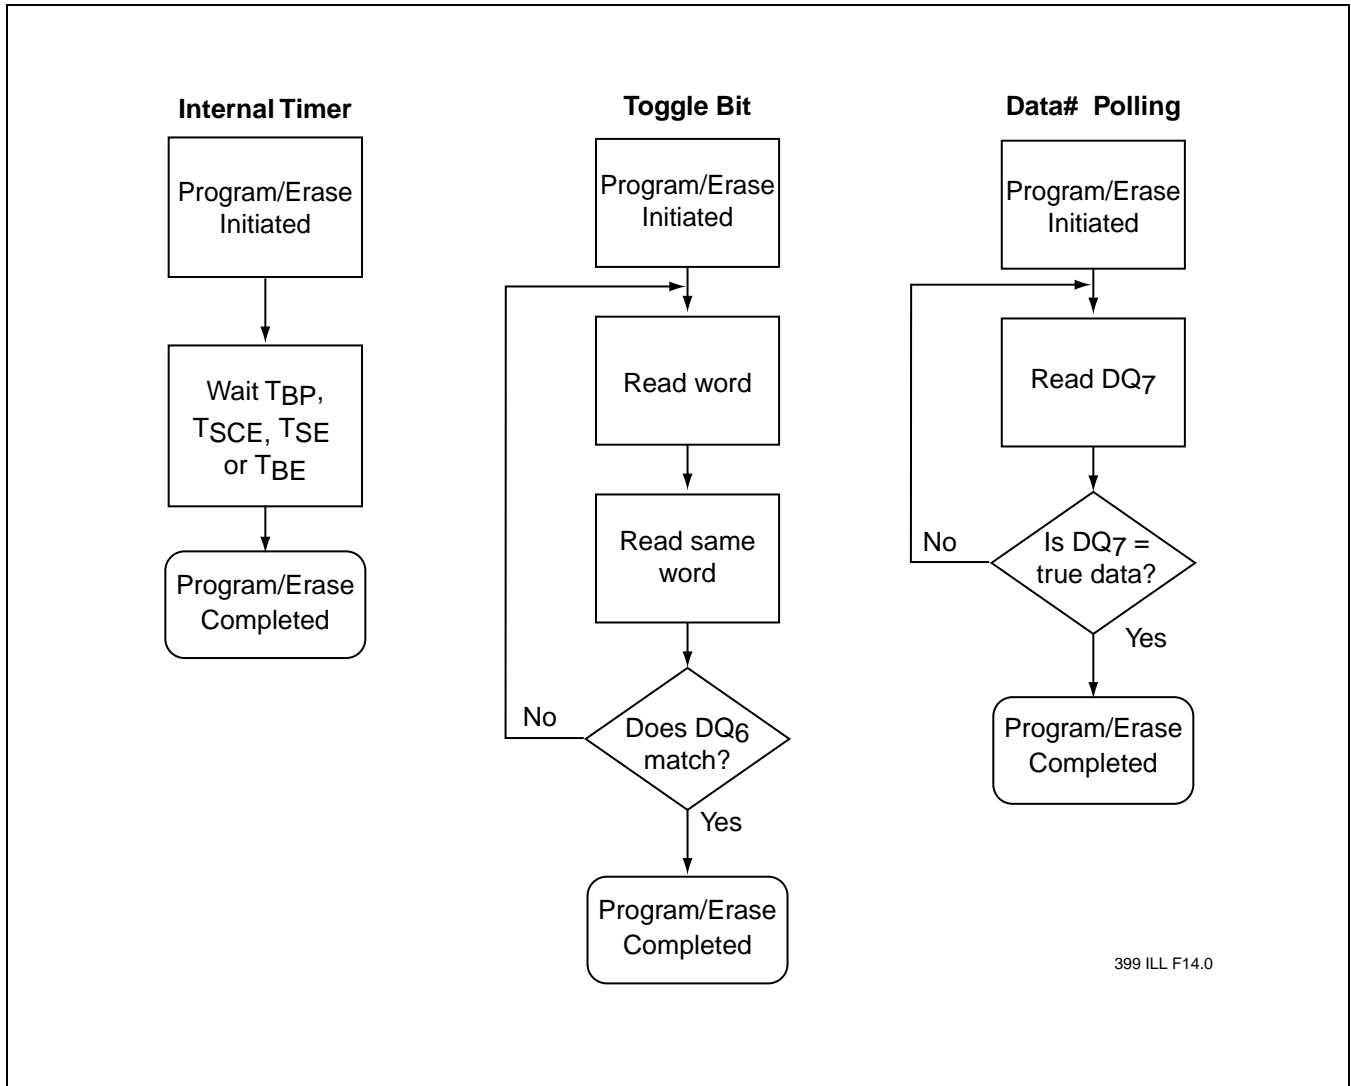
Internal Timer

Program/Erase Initiated

Wait $T_{BP}$, $T_{SCE}$, $T_{SE}$ or $T_{BE}$

Program/Erase Completed

Toggle Bit

Program/Erase Initiated

Read word

Read same word

No

Does $DQ_6$ match?

Yes

Program/Erase Completed

Data# Polling

Program/Erase Initiated

Read $DQ_7$

No

Is $DQ_7$ = true data?

Yes

Program/Erase Completed

399 ILL F14.0